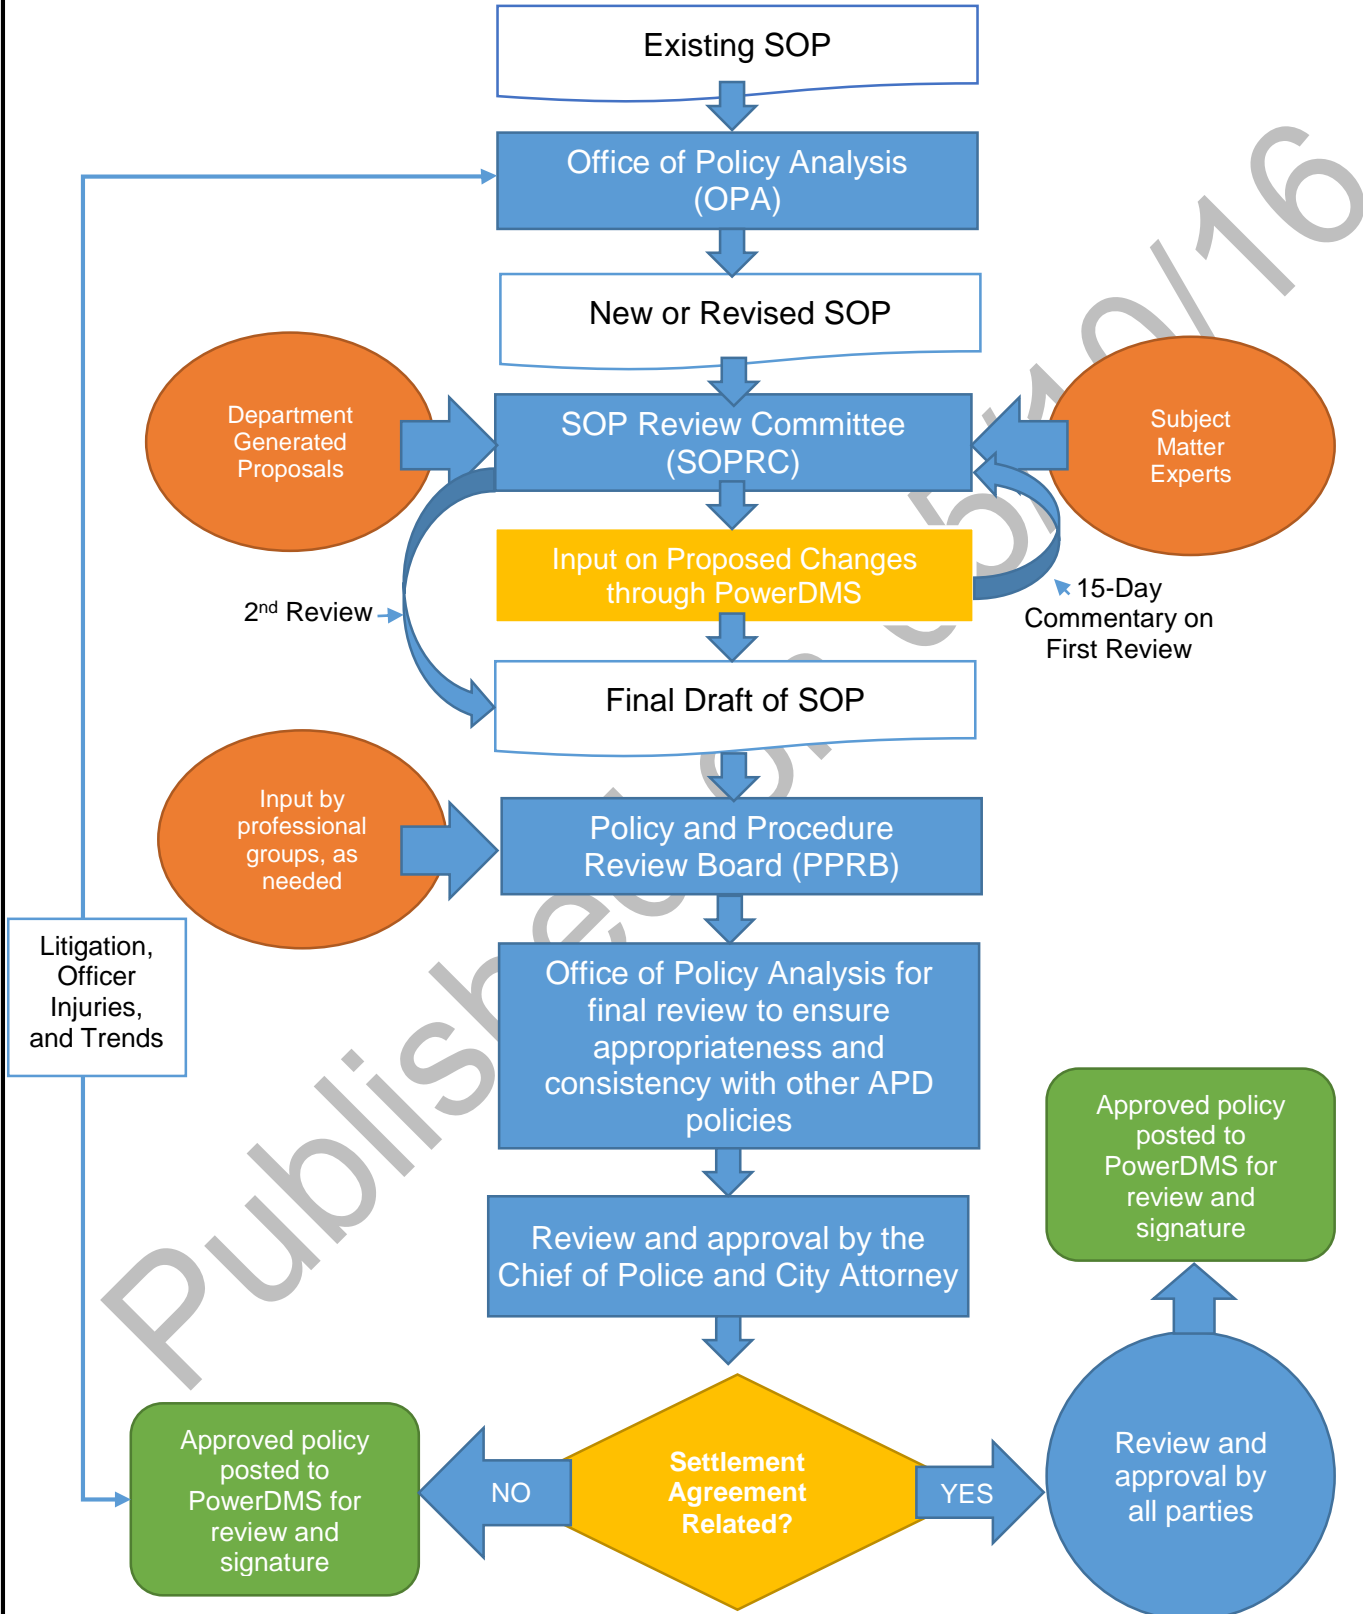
Existing SOP

Office of Policy Analysis (OPA)

New or Revised SOP

Department Generated Proposals

SOP Review Committee (SOPRC)

Subject Matter Experts

Input on Proposed Changes through PowerDMS

2nd Review

15-Day Commentary on First Review

Final Draft of SOP

Input by professional groups, as needed

Policy and Procedure Review Board (PPRB)

Litigation, Officer Injuries, and Trends

Office of Policy Analysis for final review to ensure appropriateness and consistency with other APD policies

Approved policy posted to PowerDMS for review and signature

Review and approval by the Chief of Police and City Attorney

Approved policy posted to PowerDMS for review and signature

NO

Settlement Agreement Related?

YES

Review and approval by all parties

Published on 5/10/16